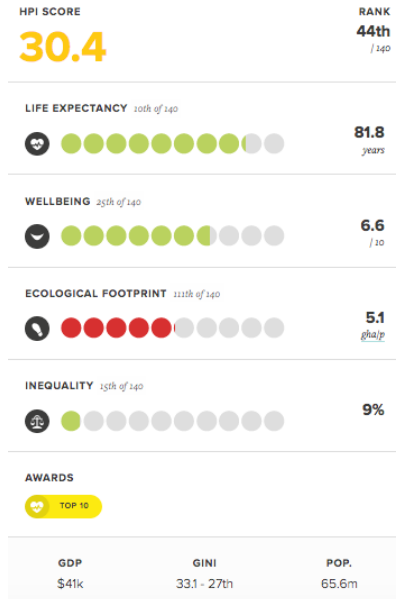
HPI SCORE
30.4

RANK
44th
/ 140

LIFE EXPECTANCY 10th of 140
81.8
years

WELLBEING 25th of 140
6.6
/ 10

ECOLOGICAL FOOTPRINT 111th of 140
5.1
gha/p

INEQUALITY 15th of 140
9%

AWARDS
TOP 10

GDP
$41k

GINI
33.1 - 27th

POP.
65.6m